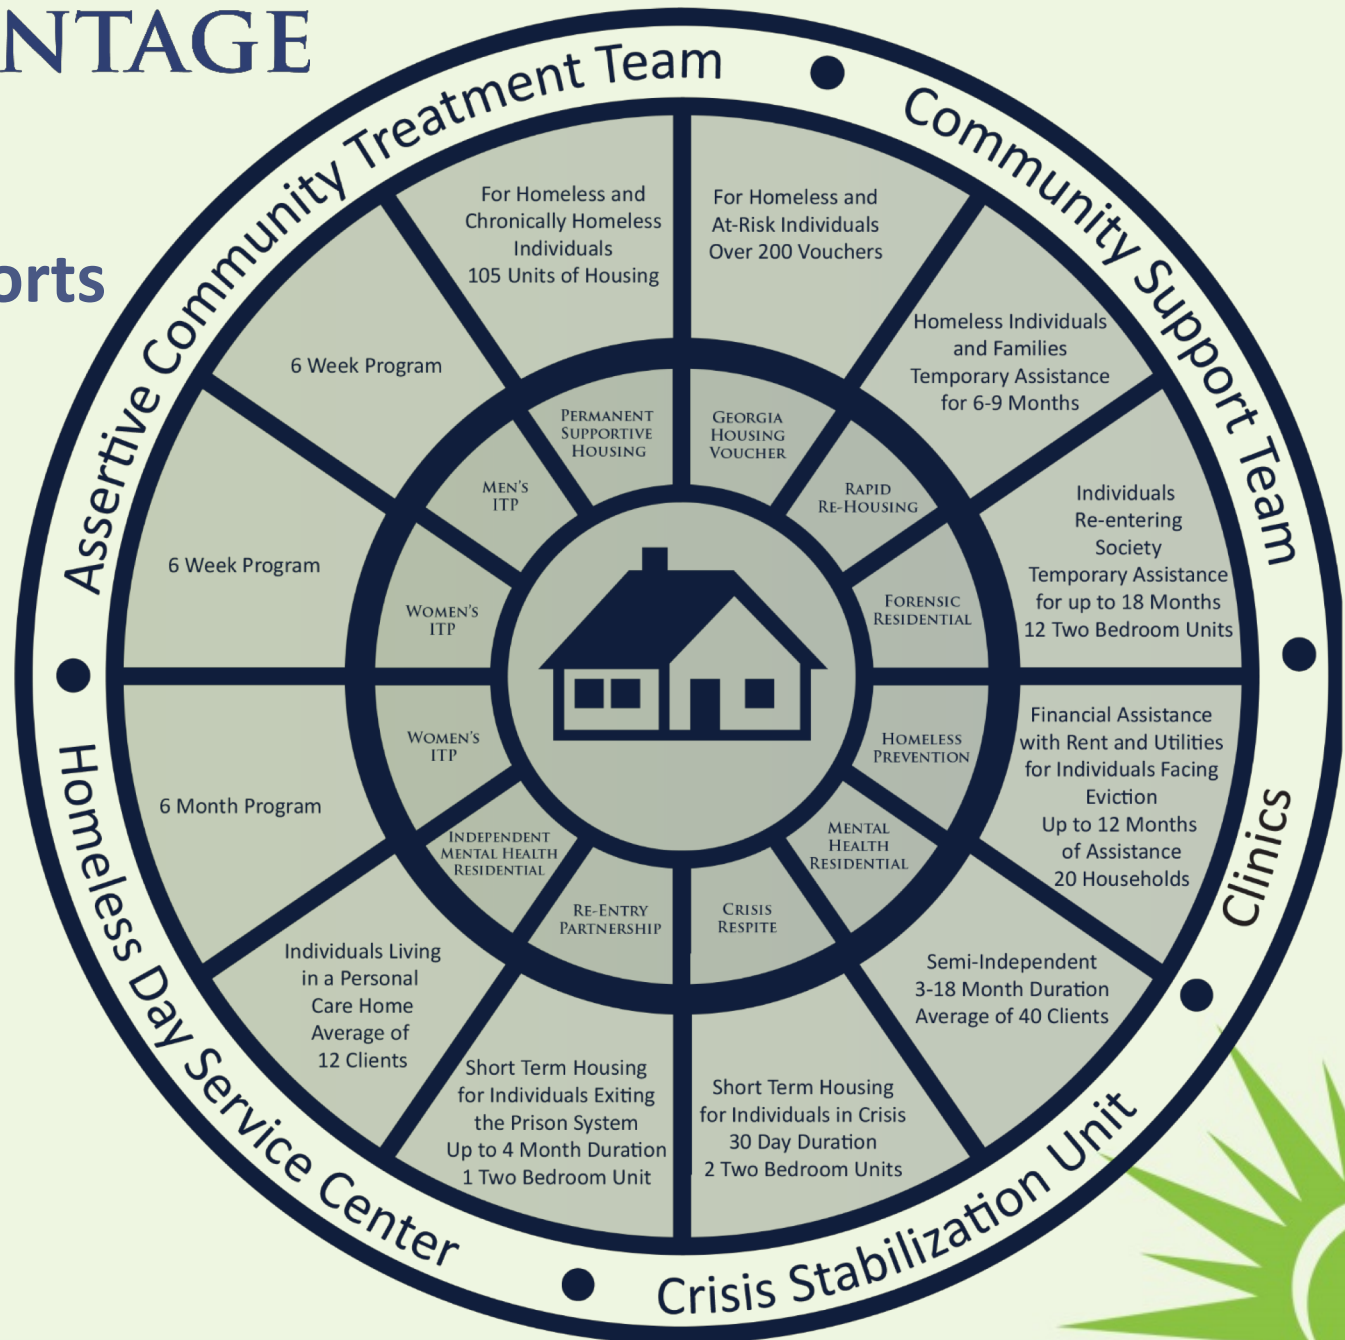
NTAGE

orts

Assertive Community Treatment Team

Community Support Team

Clinics

Crisis Stabilization Unit

Homeless Day Service Center

For Homeless and Chronically Homeless Individuals 105 Units of Housing

Permanent Supportive Housing

For Homeless and At-Risk Individuals Over 200 Vouchers

Georgia Housing Voucher

Homeless Individuals and Families Temporary Assistance for 6-9 Months

Rapid Re-Housing

Individuals Re-entering Society Temporary Assistance for up to 18 Months 12 Two Bedroom Units

Forensic Residential

Financial Assistance with Rent and Utilities for Individuals Facing Eviction Up to 12 Months of Assistance 20 Households

Homeless Prevention

Semi-Independent 3-18 Month Duration Average of 40 Clients

Mental Health Residential

Short Term Housing for Individuals in Crisis 30 Day Duration 2 Two Bedroom Units

Crisis Respite

Short Term Housing for Individuals Exiting the Prison System Up to 4 Month Duration 1 Two Bedroom Unit

Re-Entry Partnership

Individuals Living in a Personal Care Home Average of 12 Clients

Independent Mental Health Residential

6 Month Program

Women's ITP

6 Week Program

Women's ITP

6 Week Program

Men's ITP